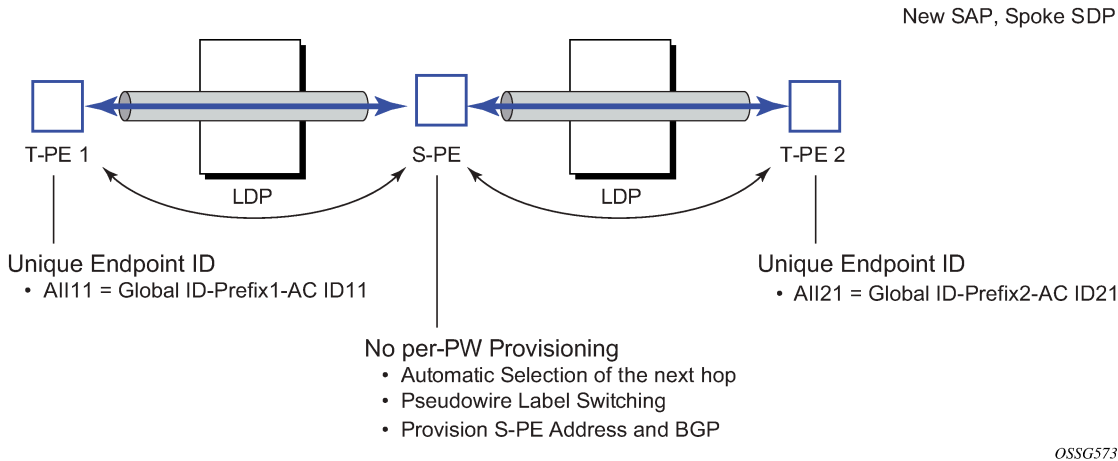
New SAP, Spoke SDP

T-PE 1

S-PE

T-PE 2

LDP

LDP

Unique Endpoint ID
• AII11 = Global ID-Prefix1-AC ID11

Unique Endpoint ID
• AII21 = Global ID-Prefix2-AC ID21

No per-PW Provisioning
• Automatic Selection of the next hop
• Pseudowire Label Switching
• Provision S-PE Address and BGP

OSSG573